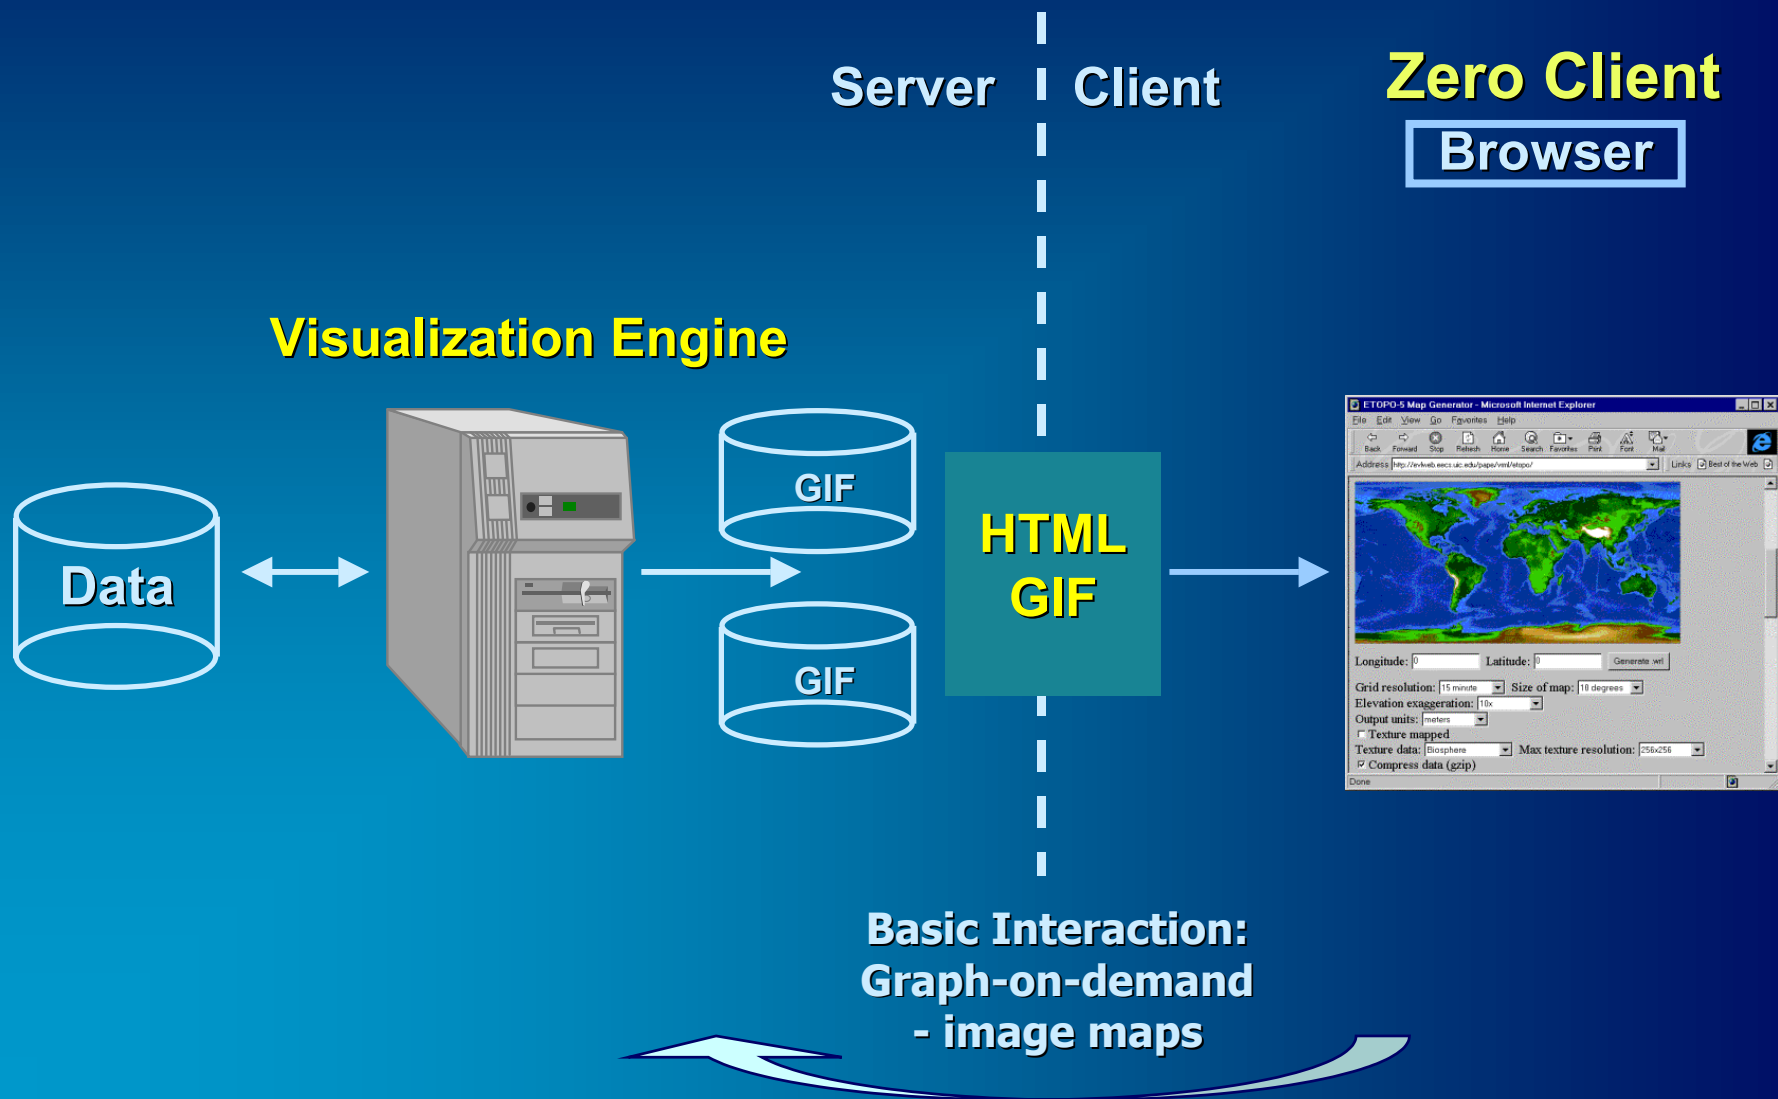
Server

Client

Zero Client

Browser

Visualization Engine

Data

GIF

GIF

HTML
GIF

ETOPO-5 Map Generator - Microsoft Internet Explorer

File Edit View Go Favorites Help

Back Forward Stop Refresh Home Search Favorites Print Font Mail

Address http://evlweb.eecs.uic.edu/pape/vrml/etopo/

Links Best of the Web

Longitude: 0 Latitude: 0 Generate vrml

Grid resolution: 15 minute Size of map: 18 degrees

Elevation exaggeration: 10x

Output units: meters

Texture mapped

Texture data: Biosphere Max texture resolution: 256x256

Compress data (gzip)

Done

Basic Interaction:
Graph-on-demand
- image maps